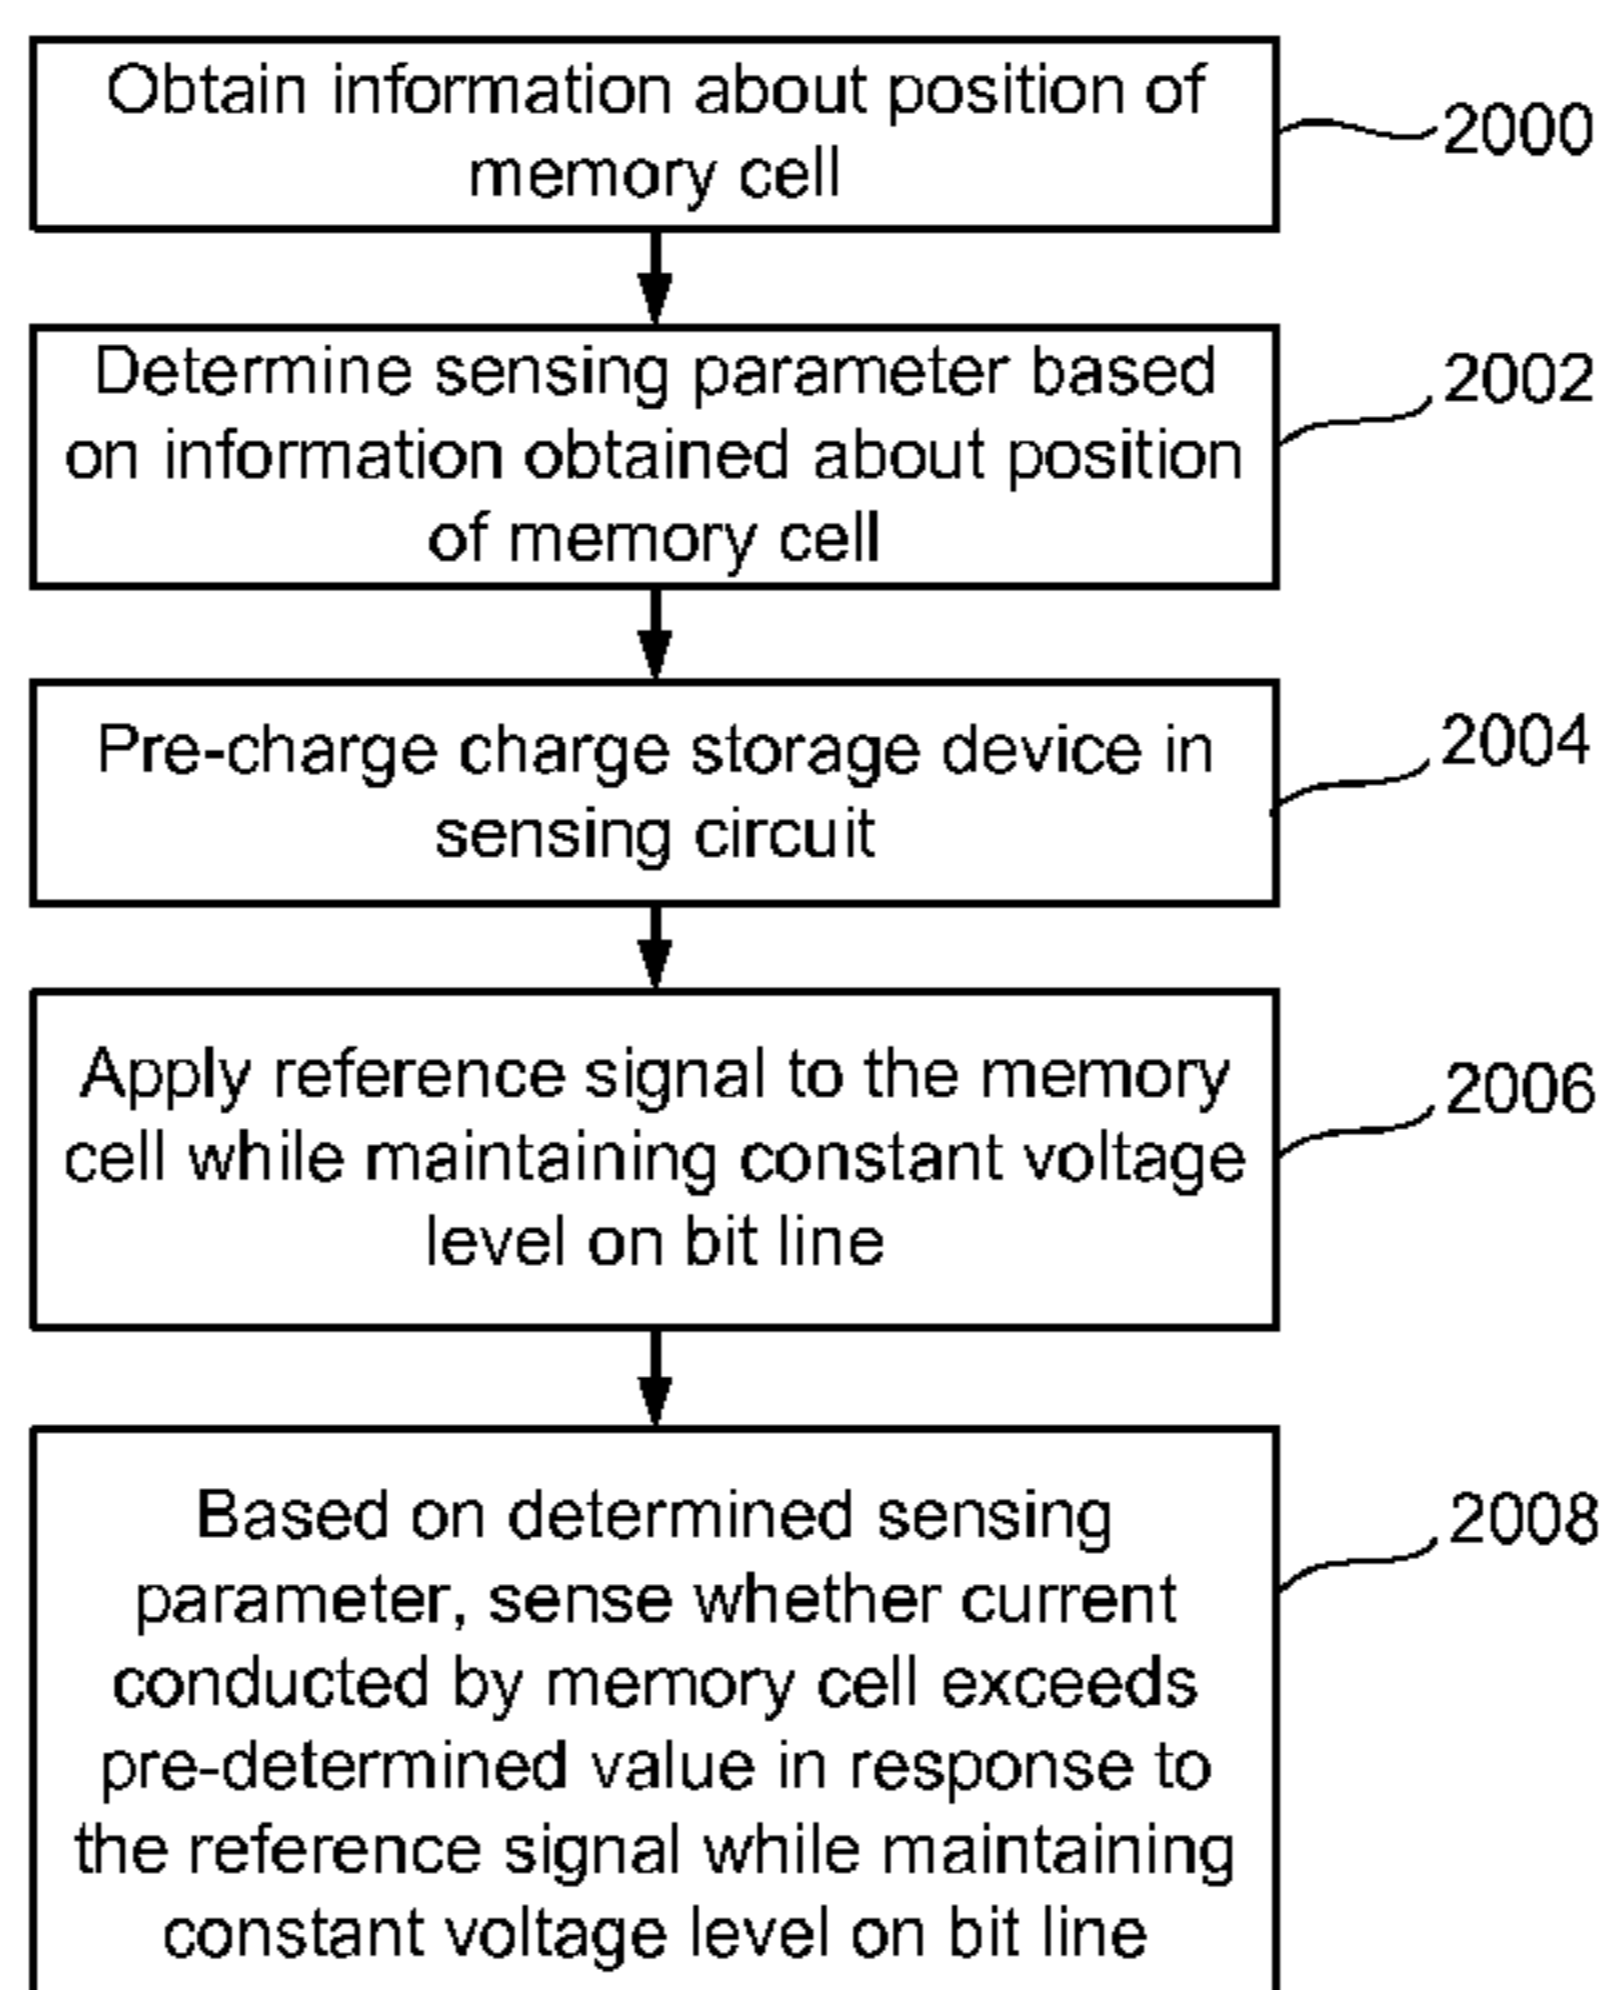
Obtain information about position of memory cell

2000

Determine sensing parameter based on information obtained about position of memory cell

2002

Pre-charge charge storage device in sensing circuit

2004

Apply reference signal to the memory cell while maintaining constant voltage level on bit line

2006

Based on determined sensing parameter, sense whether current conducted by memory cell exceeds pre-determined value in response to the reference signal while maintaining constant voltage level on bit line

2008